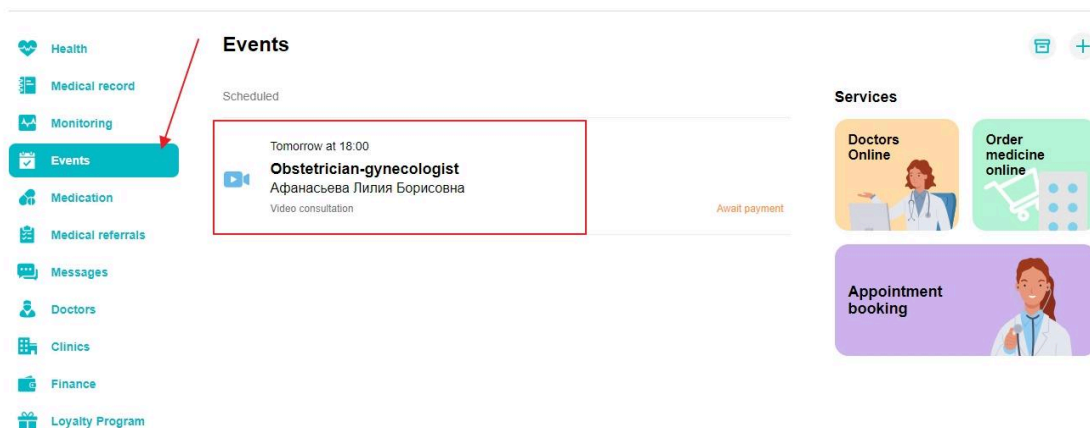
Health
Medical record
Monitoring
Events
Medication
Medical referrals
Messages
Doctors
Clinics
Finance
Loyalty Program

Events

Scheduled

Tomorrow at 18:00
Obstetrician-gynecologist
Афанасьева Лилия Борисовна
Video consultation
Await payment

Services

Doctors Online

Order medicine online

Appointment booking